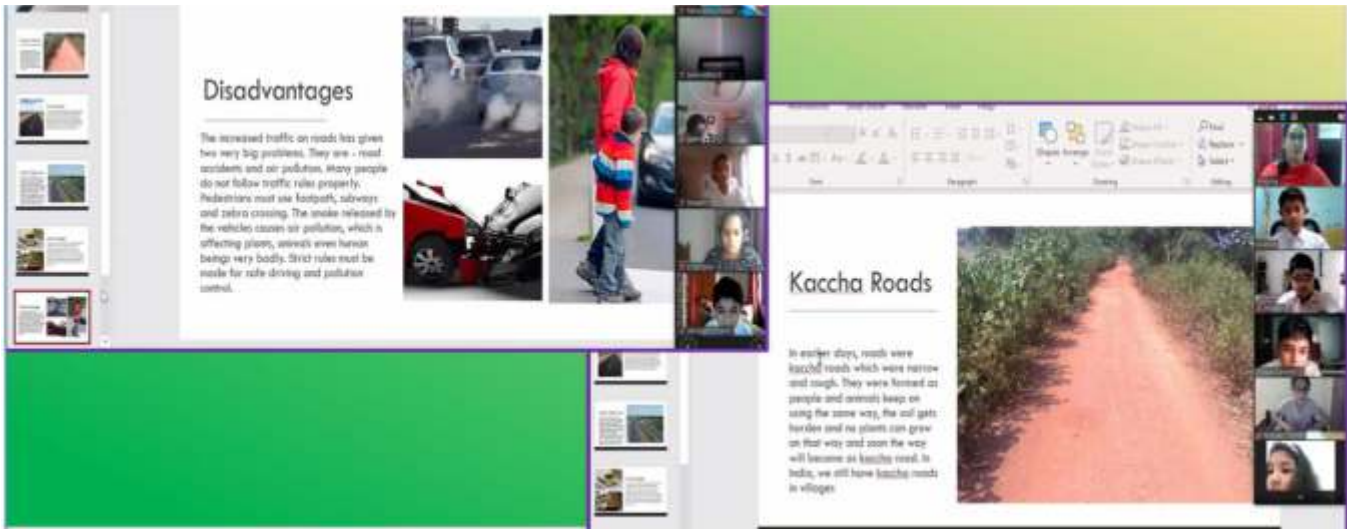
Disadvantages

The increased traffic on roads has given two very big problems. They are - road accidents and air pollution. Many people do not follow traffic rules properly. Pedestrians must use footpath, subways and zebra crossing. The smoke released by the vehicles causes air pollution, which is affecting plants, animals even human beings very badly. Strict rules must be made for safe driving and pollution control.

Shapes Arrange
Find
Replace
Select
Font
Paragraph
Drawing
Editing

Kaccha Roads

In earlier days, roads were kaccha roads which were narrow and rough. They were formed as people and animals keep on using the same way, the soil gets harder and no plants can grow on that way and soon the way will become as kaccha road. In India, we still have kaccha roads in villages.